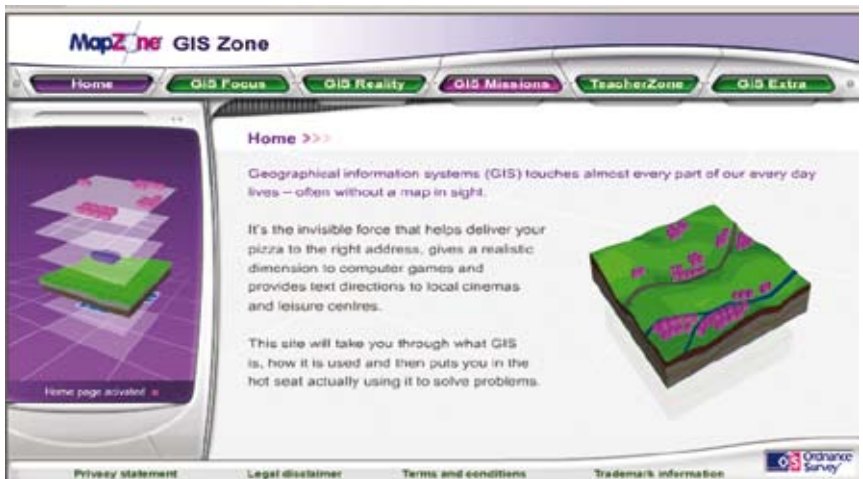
MapZone GIS Zone

Home
GIS Focus
GIS Reality
GIS Missions
TeacherZone
GIS Extra

Home >>>

Geographical information systems (GIS) touches almost every part of our every day lives – often without a map in sight.

It's the invisible force that helps deliver your pizza to the right address, gives a realistic dimension to computer games and provides text directions to local cinemas and leisure centres.

This site will take you through what GIS is, how it is used and then puts you in the hot seat actually using it to solve problems.

Home page activated

Privacy statement
Legal disclaimer
Terms and conditions
Trademark information
OS Ordnance Survey